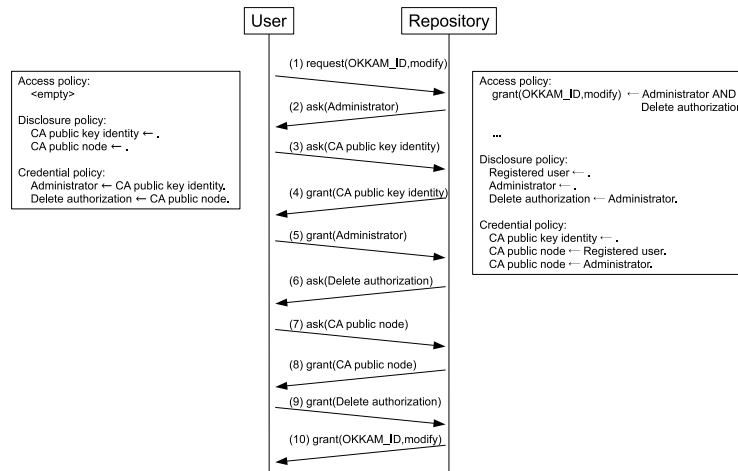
User

Repository

Access policy:
<empty>

Disclosure policy:
CA public key identity ← .
CA public node ← .

Credential policy:
Administrator ← CA public key identity.
Delete authorization ← CA public node.

(1) request(OKKAM_ID,modify)

(2) ask(Administrator)

(3) ask(CA public key identity)

(4) grant(CA public key identity)

(5) grant(Administrator)

(6) ask(Delete authorization)

(7) ask(CA public node)

(8) grant(CA public node)

(9) grant(Delete authorization)

(10) grant(OKKAM_ID,modify)

Access policy:
grant(OKKAM_ID,modify) ← Administrator AND Delete authorization

...

Disclosure policy:
Registered user ← .
Administrator ← .
Delete authorization ← Administrator.

Credential policy:
CA public key identity ← .
CA public node ← Registered user.
CA public node ← Administrator.